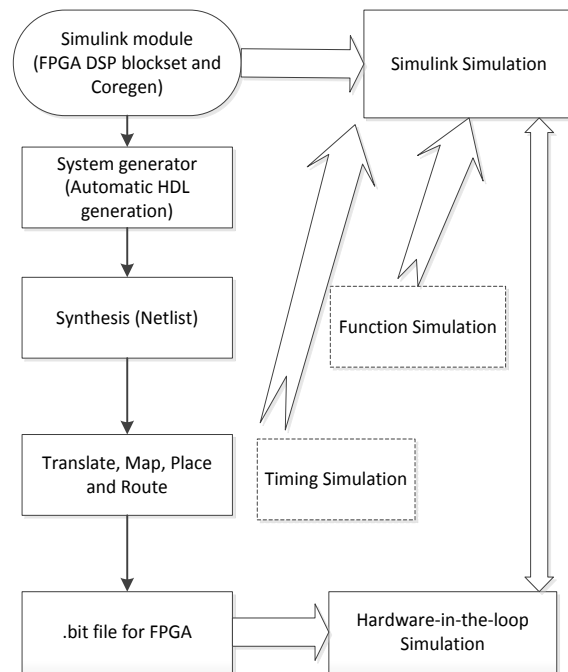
Simulink module (FPGA DSP blockset and Coregen)

Simulink Simulation

System generator (Automatic HDL generation)

Synthesis (Netlist)

Function Simulation

Translate, Map, Place and Route

Timing Simulation

.bit file for FPGA

Hardware-in-the-loop Simulation